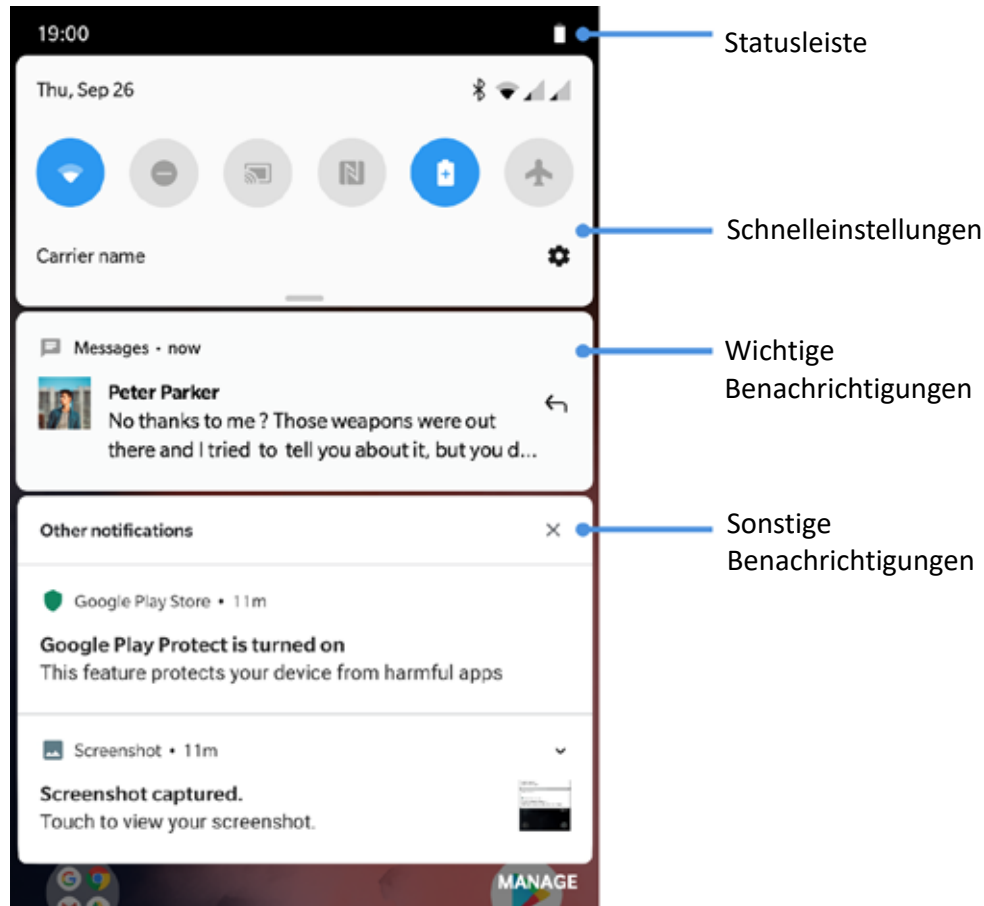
19:00

Statusleiste

Thu, Sep 26

Schnelleinstellungen

Carrier name

Messages • now

Wichtige Benachrichtigungen

Peter Parker
No thanks to me ? Those weapons were out there and I tried to tell you about it, but you d...

Other notifications

Sonstige Benachrichtigungen

Google Play Store • 11m

Google Play Protect is turned on
This feature protects your device from harmful apps

Screenshot • 11m

Screenshot captured.
Touch to view your screenshot.

MANAGE